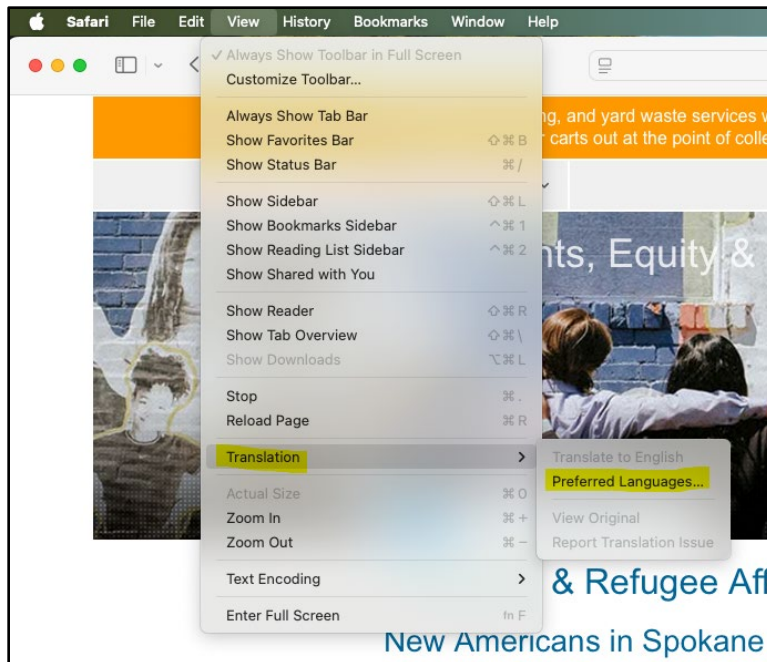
Safari File Edit View History Bookmarks Window Help

✓ Always Show Toolbar in Full Screen
Customize Toolbar...

Always Show Tab Bar
Show Favorites Bar ⇧⌘B
Show Status Bar ⌘/

Show Sidebar ⇧⌘L
Show Bookmarks Sidebar ^⌘1
Show Reading List Sidebar ^⌘2
Show Shared with You

Show Reader ⇧⌘R
Show Tab Overview ⇧⌘\
Show Downloads ⌥⌘L

Stop ⌘.
Reload Page ⌘R

Translation >

Actual Size ⌘0
Zoom In ⌘+
Zoom Out ⌘−

Text Encoding >

Enter Full Screen fn F

Translate to English
Preferred Languages...

View Original
Report Translation Issue

g, and yard waste services w
r carts out at the point of colle

nts, Equity &

& Refugee Aff

New Americans in Spokane